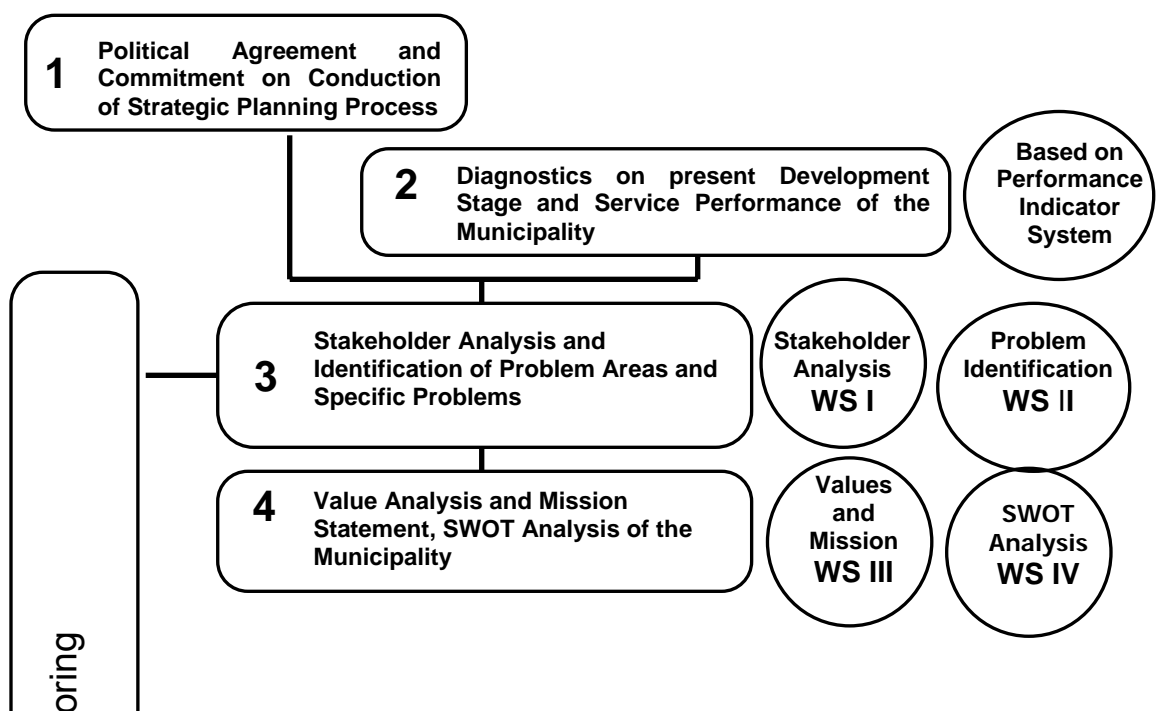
1 Political Agreement and Commitment on Conduction of Strategic Planning Process

2 Diagnostics on present Development Stage and Service Performance of the Municipality

Based on Performance Indicator System

3 Stakeholder Analysis and Identification of Problem Areas and Specific Problems

Stakeholder Analysis WS I

Problem Identification WS II

4 Value Analysis and Mission Statement, SWOT Analysis of the Municipality

Values and Mission WS III

SWOT Analysis WS IV

oring